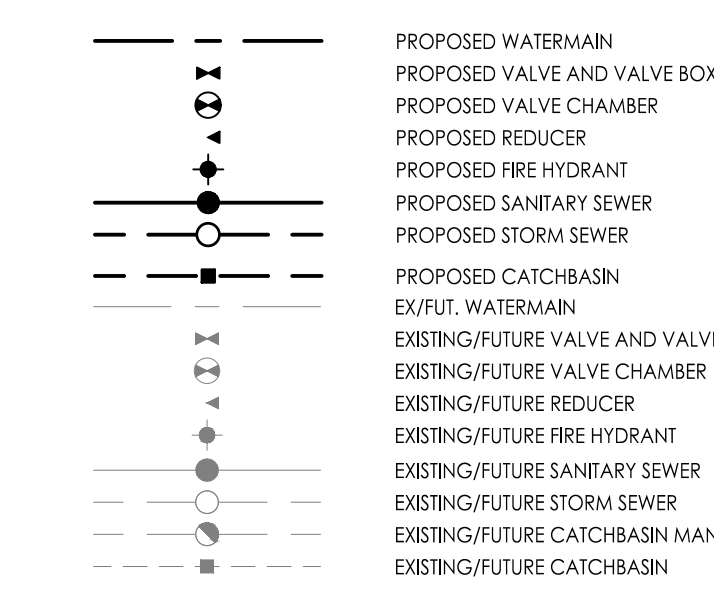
PROPOSED WATERMAIN
PROPOSED VALVE AND VALVE BOX
PROPOSED VALVE CHAMBER
PROPOSED REDUCER
PROPOSED FIRE HYDRANT
PROPOSED SANITARY SEWER
PROPOSED STORM SEWER
PROPOSED CATCHBASIN
EX/FUT. WATERMAIN
EXISTING/FUTURE VALVE AND VALVI
EXISTING/FUTURE VALVE CHAMBER
EXISTING/FUTURE REDUCER
EXISTING/FUTURE FIRE HYDRANT
EXISTING/FUTURE SANITARY SEWER
EXISTING/FUTURE STORM SEWER
EXISTING/FUTURE CATCHBASIN MAN
EXISTING/FUTURE CATCHBASIN